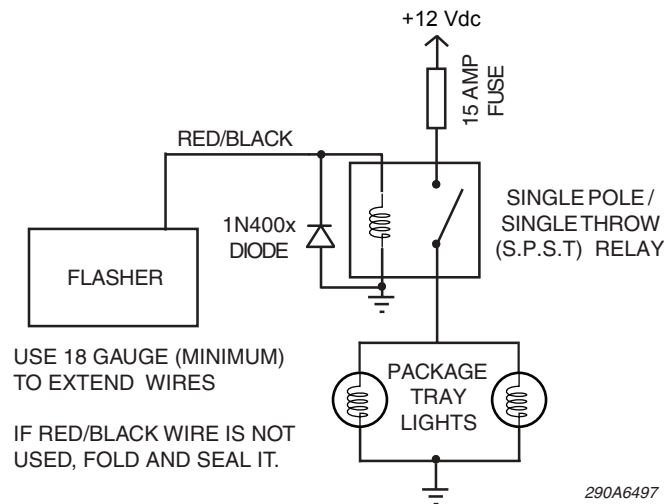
+12 Vdc

15 AMP FUSE

RED/BLACK

1N400x DIODE

SINGLE POLE / SINGLE THROW (S.P.S.T) RELAY

FLASHER

USE 18 GAUGE (MINIMUM) TO EXTEND WIRES

IF RED/BLACK WIRE IS NOT USED, FOLD AND SEAL IT.

PACKAGE TRAY LIGHTS

290A6497